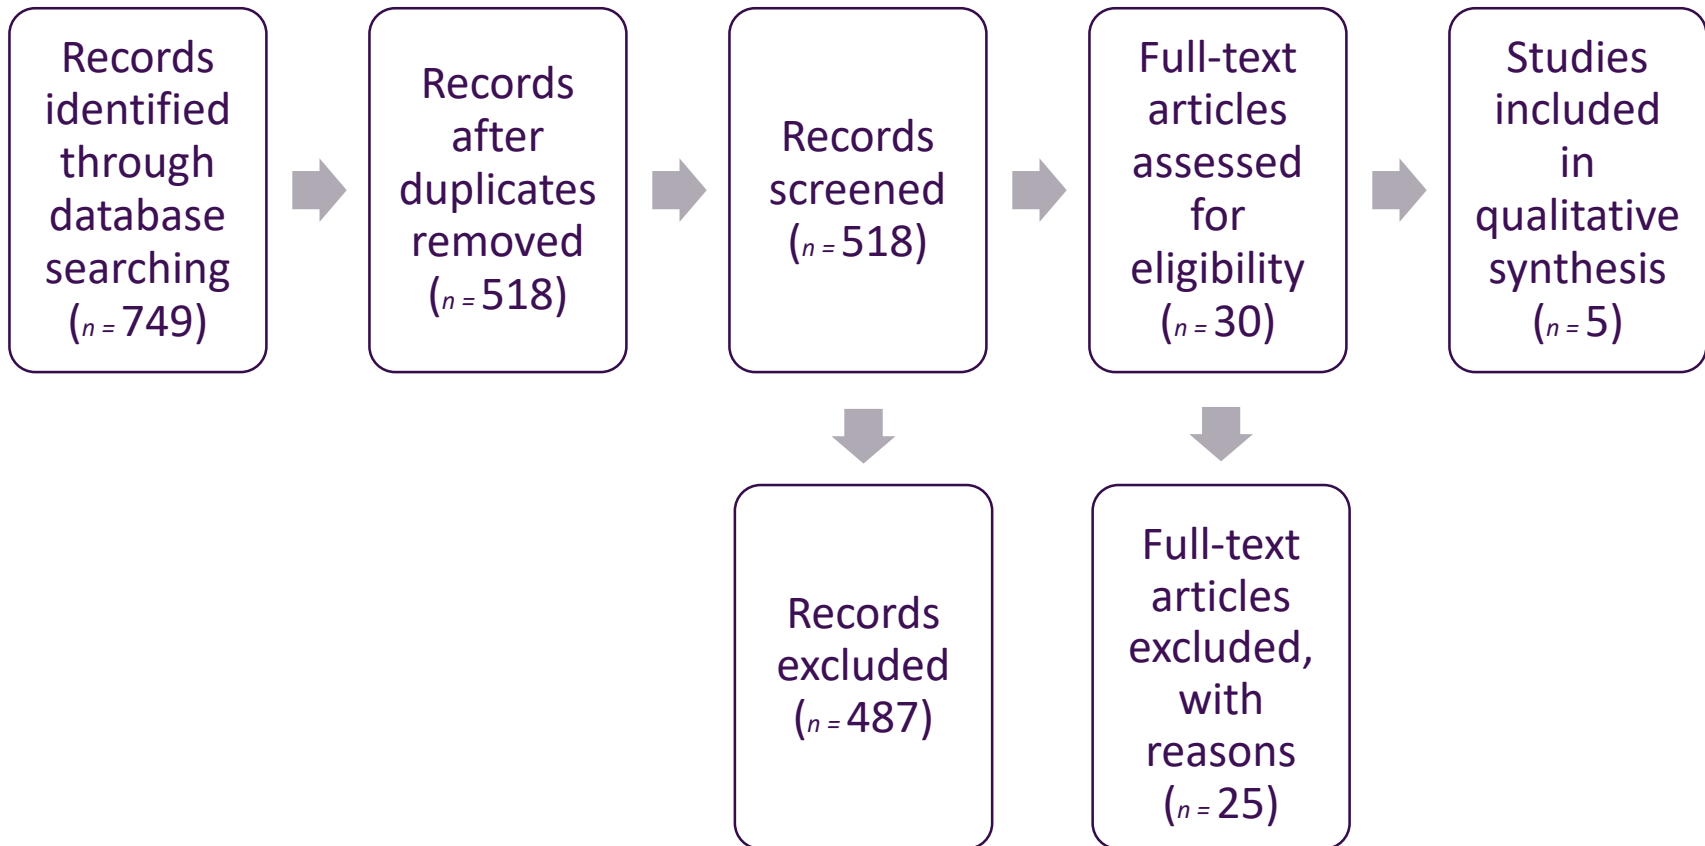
Records identified through database searching ($n$ = 749)

Records after duplicates removed ($n$ = 518)

Records screened ($n$ = 518)

Full-text articles assessed for eligibility ($n$ = 30)

Studies included in qualitative synthesis ($n$ = 5)

Records excluded ($n$ = 487)

Full-text articles excluded, with reasons ($n$ = 25)